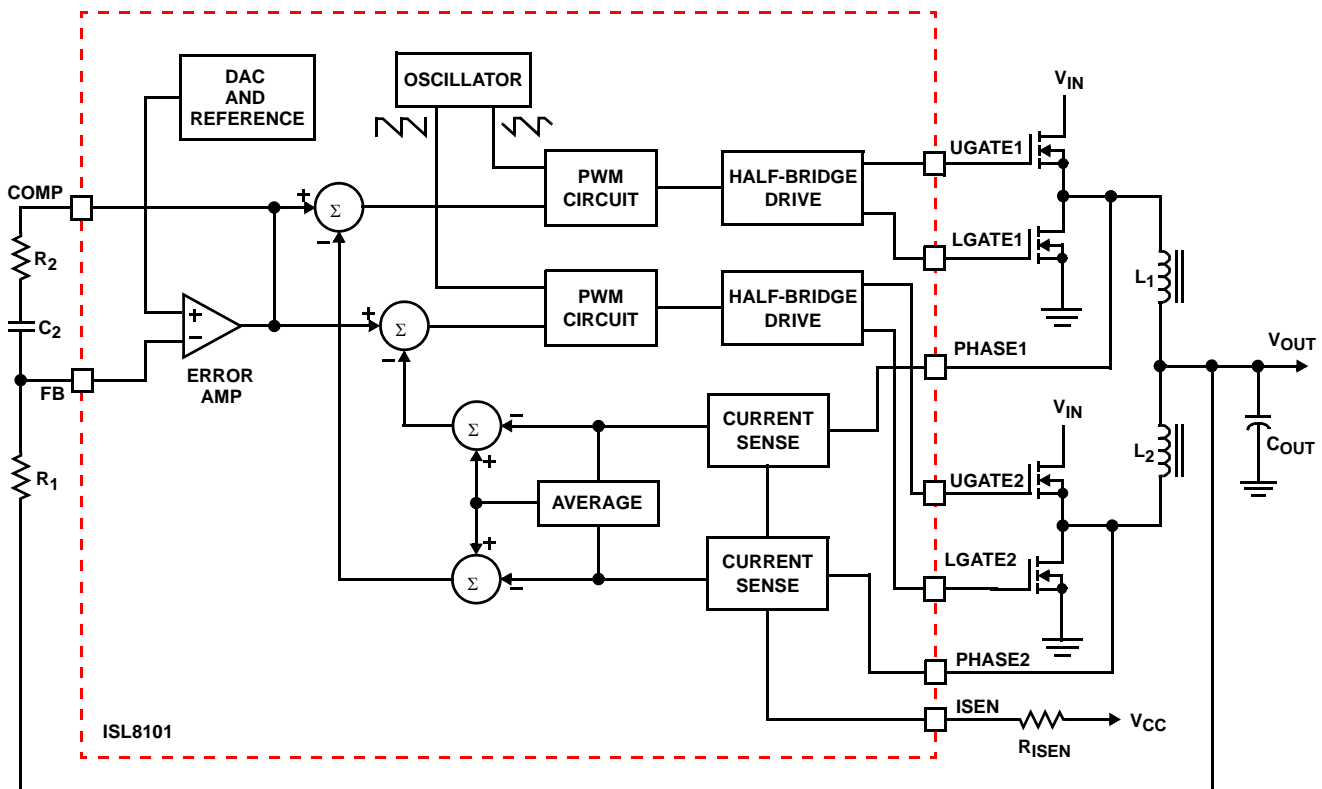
DAC AND REFERENCE

OSCILLATOR

$V_{IN}$

UGATE1

COMP

+

$\Sigma$

−

PWM CIRCUIT

HALF-BRIDGE DRIVE

LGATE1

$R_2$

$L_1$

+

$\Sigma$

−

PWM CIRCUIT

HALF-BRIDGE DRIVE

$C_2$

+

−

ERROR AMP

PHASE1

$V_{OUT}$

FB

$\Sigma$

−

+

CURRENT SENSE

$V_{IN}$

$C_{OUT}$

$L_2$

$R_1$

AVERAGE

UGATE2

+

$\Sigma$

−

CURRENT SENSE

LGATE2

PHASE2

ISEN

$V_{CC}$

ISL8101

$R_{ISEN}$